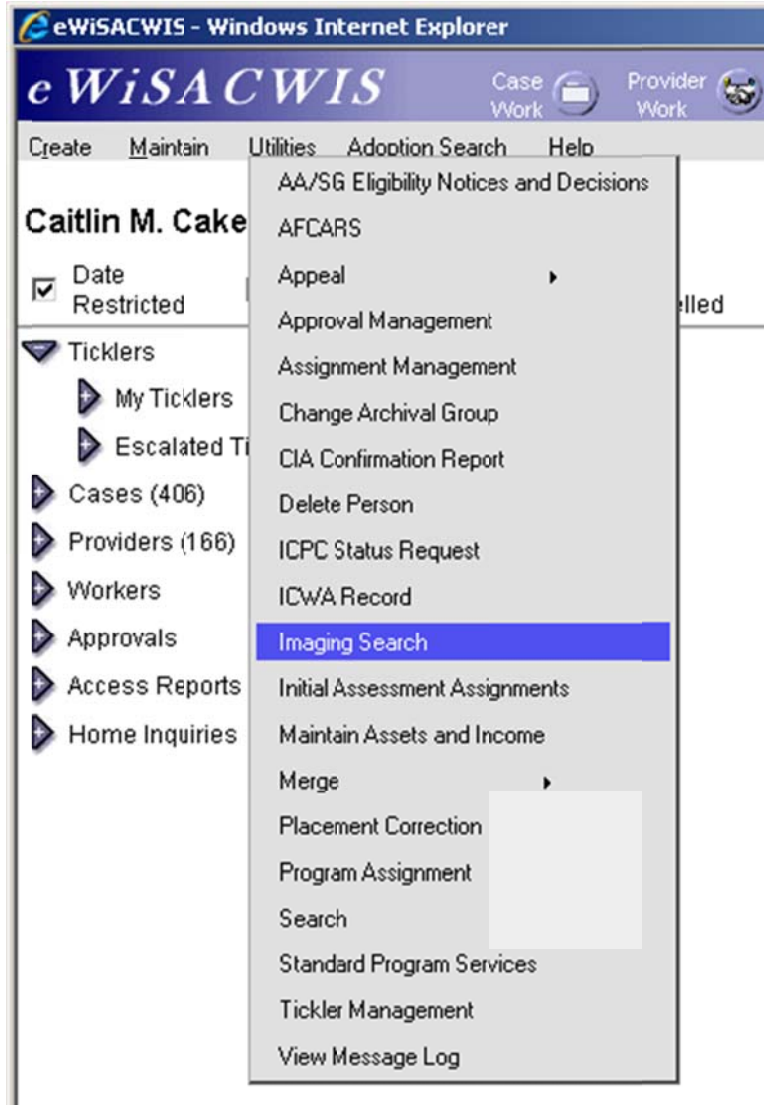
eWiSACWIS - Windows Internet Explorer

eWiSACWIS

Case Work

Provider Work

Create Maintain Utilities Adoption Search Help

Caitlin M. Cake

Date Restricted

elled

Ticklers

My Ticklers

Escalated Ti

Cases (406)

Providers (166)

Workers

Approvals

Access Reports

Home Inquiries

AA/SG Eligibility Notices and Decisions
AFCARS
Appeal
Approval Management
Assignment Management
Change Archival Group
CIA Confirmation Report
Delete Person
ICPC Status Request
ICWA Record
Imaging Search
Initial Assessment Assignments
Maintain Assets and Income
Merge
Placement Correction
Program Assignment
Search
Standard Program Services
Tickler Management
View Message Log